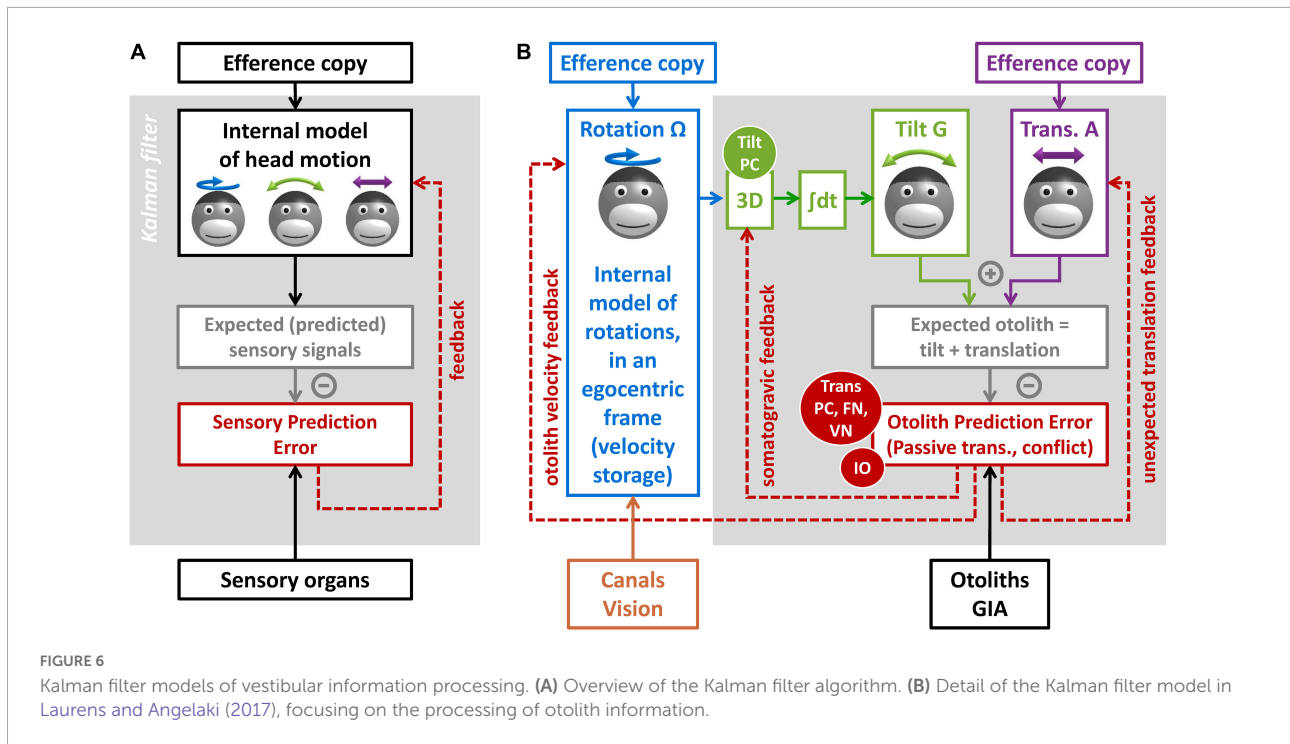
A

Efference copy

Kalman filter

Internal model of head motion

Expected (predicted) sensory signals

$\ominus$

Sensory Prediction Error

feedback

Sensory organs

B

Efference copy

Rotation Ω

Internal model of rotations, in an egocentric frame (velocity storage)

otolith velocity feedback

Canals Vision

Tilt PC

3D

∫dt

Tilt G

Efference copy

Trans. A

somatogravic feedback

unexpected translation feedback

$\oplus$

Expected otolith = tilt + translation

$\ominus$

Trans PC, FN, VN

IO

Otolith Prediction Error (Passive trans., conflict)

Otoliths GIA

FIGURE 6

Kalman filter models of vestibular information processing. (A) Overview of the Kalman filter algorithm. (B) Detail of the Kalman filter model in Laurens and Angelaki (2017), focusing on the processing of otolith information.